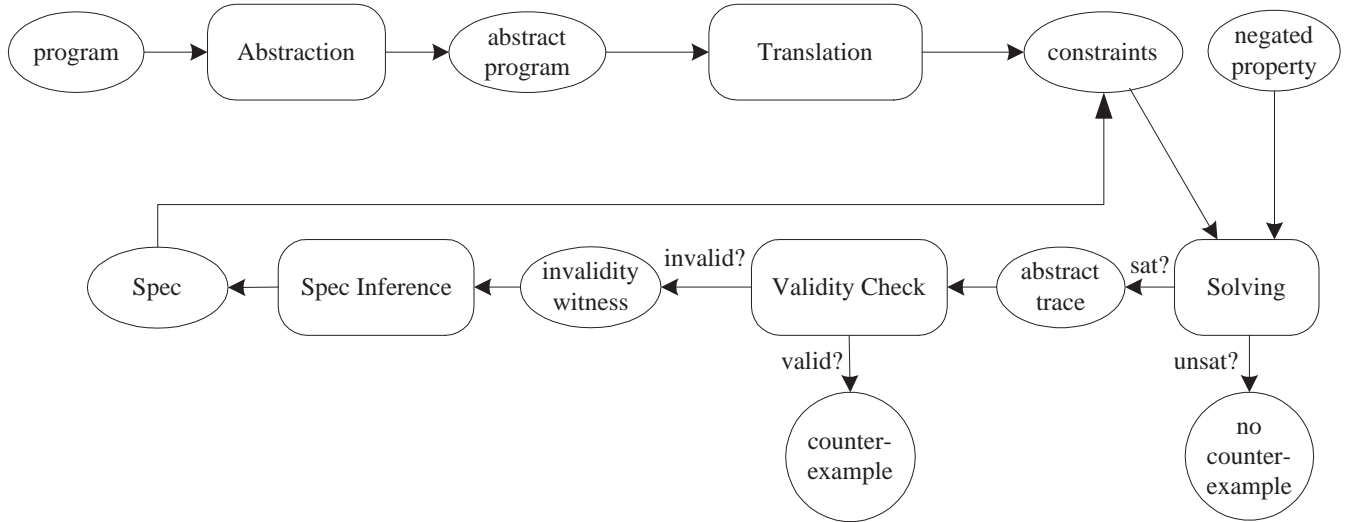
program

Abstraction

abstract program

Translation

constraints

negated property

Spec

Spec Inference

invalidity witness

invalid?

Validity Check

abstract trace

sat?

Solving

valid?

counter-example

unsat?

no counter-example